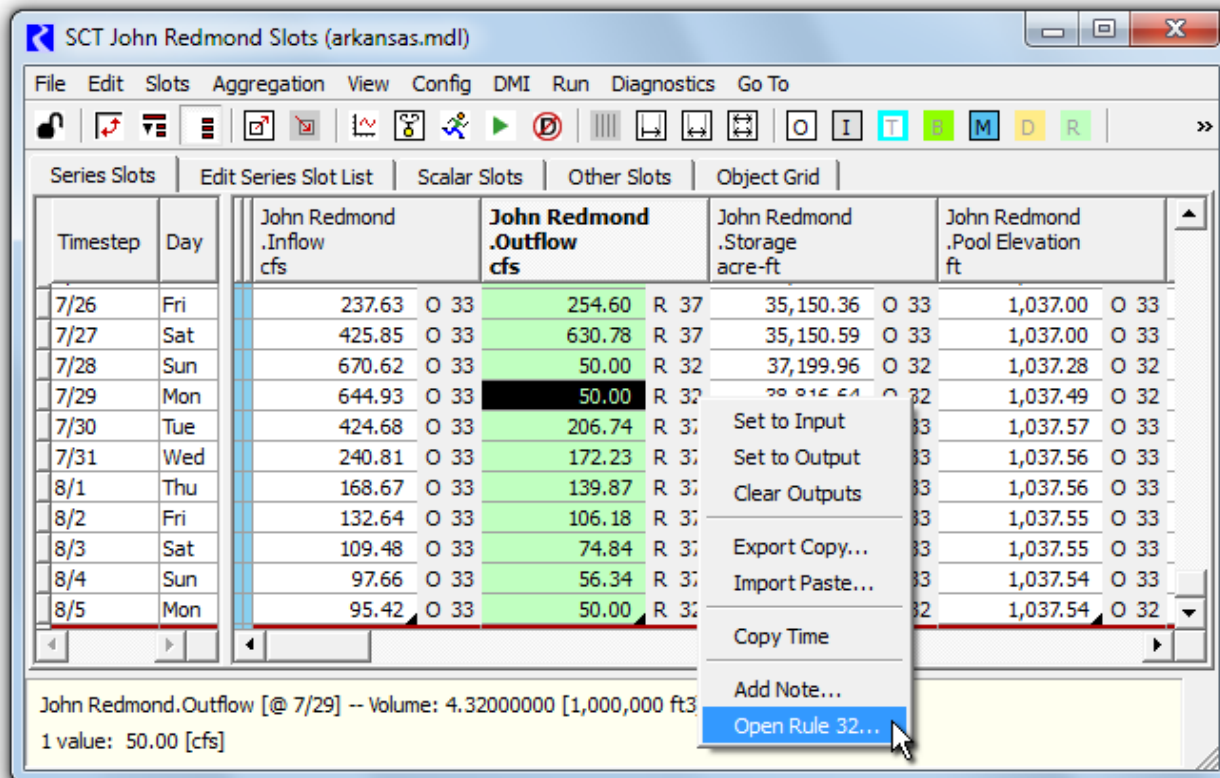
SCT John Redmond Slots (arkansas.mdl)

File Edit Slots Aggregation View Config DMI Run Diagnostics Go To

O I T B M D R »

Series Slots | Edit Series Slot List | Scalar Slots | Other Slots | Object Grid

| Timestep | Day | John Redmond .Inflow cfs | | John Redmond .Outflow cfs | | John Redmond .Storage acre-ft | | John Redmond .Pool Elevation ft | |
|---|---|---|---|---|---|---|---|---|---|
| 7/26 | Fri | 237.63 | O 33 | 254.60 | R 37 | 35,150.36 | O 33 | 1,037.00 | O 33 |
| 7/27 | Sat | 425.85 | O 33 | 630.78 | R 37 | 35,150.59 | O 33 | 1,037.00 | O 33 |
| 7/28 | Sun | 670.62 | O 33 | 50.00 | R 32 | 37,199.96 | O 32 | 1,037.28 | O 32 |
| 7/29 | Mon | 644.93 | O 33 | 50.00 | R 32 | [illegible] | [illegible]2 | 1,037.49 | O 32 |
| 7/30 | Tue | 424.68 | O 33 | 206.74 | R 3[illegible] | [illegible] | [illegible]33 | 1,037.57 | O 33 |
| 7/31 | Wed | 240.81 | O 33 | 172.23 | R 3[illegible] | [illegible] | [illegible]33 | 1,037.56 | O 33 |
| 8/1 | Thu | 168.67 | O 33 | 139.87 | R 3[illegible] | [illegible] | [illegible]33 | 1,037.56 | O 33 |
| 8/2 | Fri | 132.64 | O 33 | 106.18 | R 3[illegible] | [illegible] | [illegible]33 | 1,037.55 | O 33 |
| 8/3 | Sat | 109.48 | O 33 | 74.84 | R 3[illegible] | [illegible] | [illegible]33 | 1,037.55 | O 33 |
| 8/4 | Sun | 97.66 | O 33 | 56.34 | R 3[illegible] | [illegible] | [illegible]33 | 1,037.54 | O 33 |
| 8/5 | Mon | 95.42 | O 33 | 50.00 | R 3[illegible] | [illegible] | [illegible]32 | 1,037.54 | O 32 |

Set to Input
Set to Output
Clear Outputs
Export Copy...
Import Paste...
Copy Time
Add Note...
Open Rule 32...

John Redmond.Outflow [@ 7/29] -- Volume: 4.32000000 [1,000,000 ft3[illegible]
1 value: 50.00 [cfs]